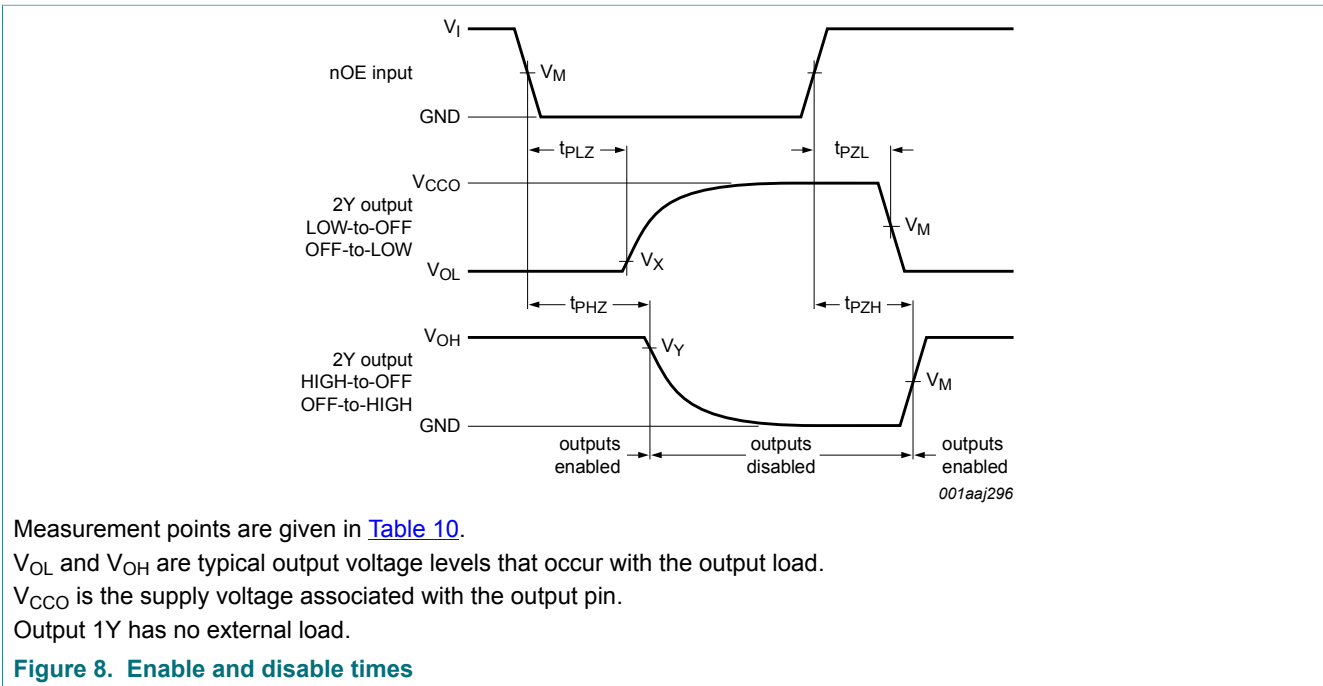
$V_I$

nOE input

$V_M$

GND

$t_{PLZ}$

$t_{PZL}$

$V_{CCO}$

2Y output
LOW-to-OFF
OFF-to-LOW

$V_M$

$V_{OL}$

$V_X$

$t_{PHZ}$

$t_{PZH}$

$V_{OH}$

$V_Y$

2Y output
HIGH-to-OFF
OFF-to-HIGH

$V_M$

GND

outputs enabled

outputs disabled

outputs enabled

001aaj296

Measurement points are given in Table 10.

$V_{OL}$ and $V_{OH}$ are typical output voltage levels that occur with the output load.

$V_{CCO}$ is the supply voltage associated with the output pin.

Output 1Y has no external load.

Figure 8. Enable and disable times